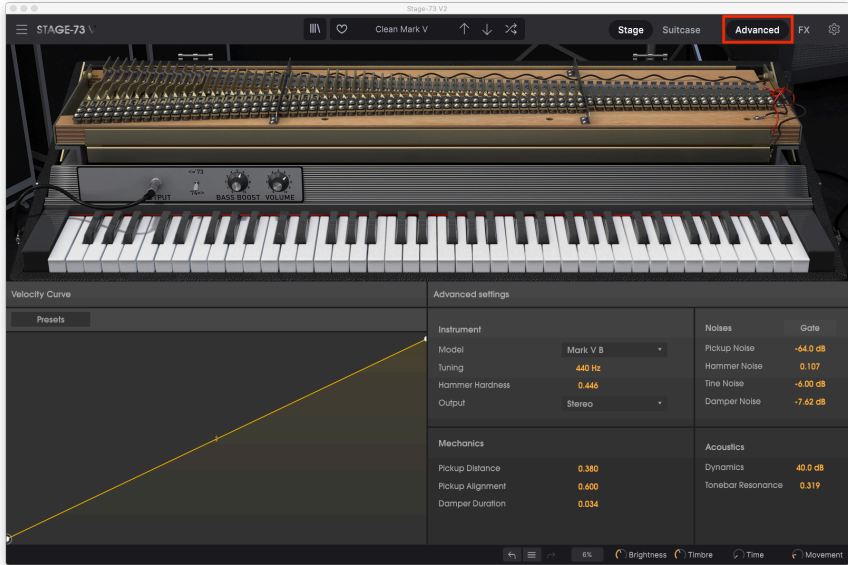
Stage-73 V2

STAGE-73 V

Clean Mark V

Stage Suitcase Advanced FX

OUTPUT BASS BOOST VOLUME

Velocity Curve

Presets

Advanced settings

Instrument

| Model | Mark V B |
|---|---|
| Tuning | 440 Hz |
| Hammer Hardness | 0.446 |
| Output | Stereo |

Noises Gate

| Pickup Noise | -64.0 dB |
|---|---|
| Hammer Noise | 0.107 |
| Tine Noise | -6.00 dB |
| Damper Noise | -7.62 dB |

Mechanics

| Pickup Distance | 0.380 |
|---|---|
| Pickup Alignment | 0.600 |
| Damper Duration | 0.034 |

Acoustics

| Dynamics | 40.0 dB |
|---|---|
| Tonebar Resonance | 0.319 |

6% Brightness Timbre Time Movement